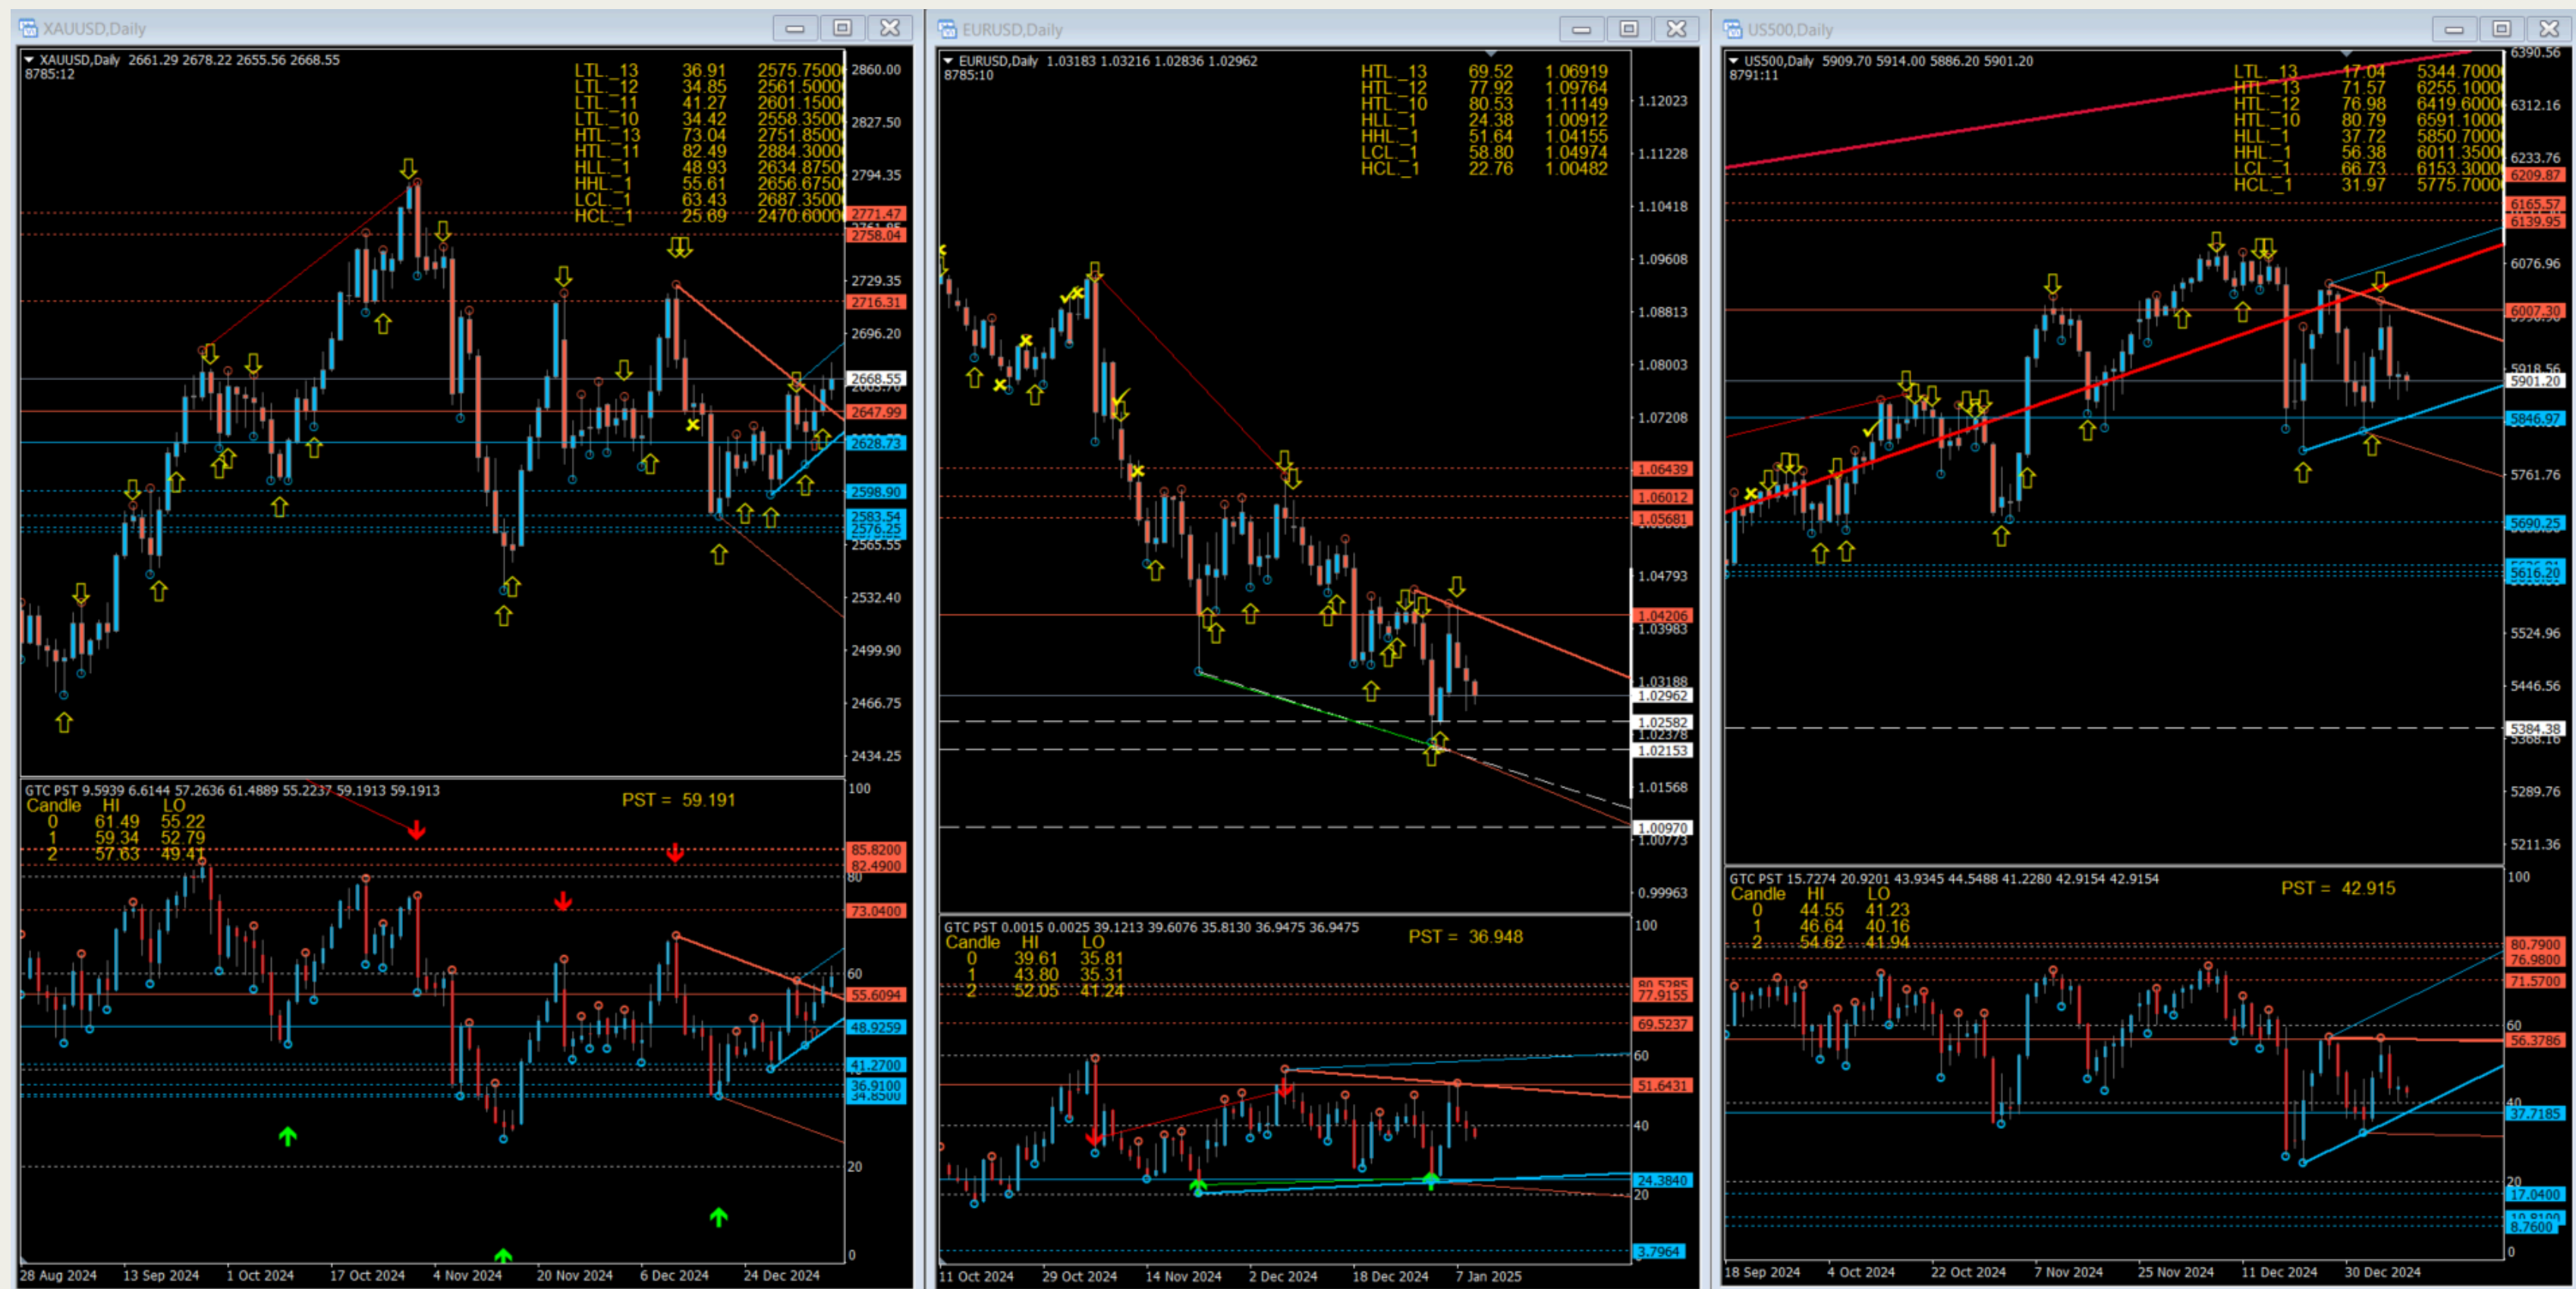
XAUUSD,Daily

▼ XAUUSD,Daily 2661.29 2678.22 2655.56 2668.55
8785:12

| | | |
|---|---|---|
| LTL_13 | 36.91 | 2575.7500 |
| LTL_12 | 34.85 | 2561.5000 |
| LTL_11 | 41.27 | 2601.1500 |
| LTL_10 | 34.42 | 2558.3500 |
| HTL_13 | 73.04 | 2751.8500 |
| HTL_11 | 82.49 | 2884.3000 |
| HLL_1 | 48.93 | 2634.8750 |
| HHL_1 | 55.61 | 2656.6750 |
| LCL_1 | 63.43 | 2687.3500 |
| HCL_1 | 25.69 | 2470.6000 |

2860.00
2827.50
2794.35
2771.47
2758.04
2729.35
2716.31
2696.20
2668.55
2647.99
2628.73
2598.90
2583.54
2576.25
2565.55
2532.40
2499.90
2466.75
2434.25

GTC PST 9.5939 6.6144 57.2636 61.4889 55.2237 59.1913 59.1913
PST = 59.191

| Candle | HI | LO |
|---|---|---|
| 0 | 61.49 | 55.22 |
| 1 | 59.34 | 52.79 |
| 2 | 57.63 | 49.41 |

100
85.8200
82.4900
80
73.0400
60
55.6094
48.9259
41.2700
36.9100
34.8500
20
0

28 Aug 2024 13 Sep 2024 1 Oct 2024 17 Oct 2024 4 Nov 2024 20 Nov 2024 6 Dec 2024 24 Dec 2024

EURUSD,Daily

▼ EURUSD,Daily 1.03183 1.03216 1.02836 1.02962
8785:10

| | | |
|---|---|---|
| HTL_13 | 69.52 | 1.06919 |
| HTL_12 | 77.92 | 1.09764 |
| HTL_10 | 80.53 | 1.11149 |
| HLL_1 | 24.38 | 1.00912 |
| HHL_1 | 51.64 | 1.04155 |
| LCL_1 | 58.80 | 1.04974 |
| HCL_1 | 22.76 | 1.00482 |

1.12023
1.11228
1.10418
1.09608
1.08813
1.08003
1.07208
1.06439
1.06012
1.05681
1.04793
1.04206
1.03983
1.03188
1.02962
1.02582
1.02378
1.02153
1.01568
1.00970
1.00773
0.99963

GTC PST 0.0015 0.0025 39.1213 39.6076 35.8130 36.9475 36.9475
PST = 36.948

| Candle | HI | LO |
|---|---|---|
| 0 | 39.61 | 35.81 |
| 1 | 43.80 | 35.31 |
| 2 | 52.05 | 41.24 |

100
80.5285
77.9155
69.5237
60
51.6431
40
24.3840
20
3.7964

11 Oct 2024 29 Oct 2024 14 Nov 2024 2 Dec 2024 18 Dec 2024 7 Jan 2025

US500,Daily

▼ US500,Daily 5909.70 5914.00 5886.20 5901.20
8791:11

| | | |
|---|---|---|
| LTL_13 | 17.04 | 5344.7000 |
| HTL_13 | 71.57 | 6255.1000 |
| HTL_12 | 76.98 | 6419.6000 |
| HTL_10 | 80.79 | 6591.1000 |
| HLL_1 | 37.72 | 5850.7000 |
| HHL_1 | 56.38 | 6011.3500 |
| LCL_1 | 66.73 | 6153.3000 |
| HCL_1 | 31.97 | 5775.7000 |

6390.56
6312.16
6233.76
6209.87
6165.57
6139.95
6076.96
6007.30
5918.56
5901.20
5846.97
5761.76
5690.25
5616.20
5524.96
5446.56
5384.38
5368.16
5289.76
5211.36

GTC PST 15.7274 20.9201 43.9345 44.5488 41.2280 42.9154 42.9154
PST = 42.915

| Candle | HI | LO |
|---|---|---|
| 0 | 44.55 | 41.23 |
| 1 | 46.64 | 40.16 |
| 2 | 54.62 | 41.94 |

100
80.7900
76.9800
71.5700
60
56.3786
40
37.7185
20
17.0400
10.8100
8.7600
0

18 Sep 2024 4 Oct 2024 22 Oct 2024 7 Nov 2024 25 Nov 2024 11 Dec 2024 30 Dec 2024